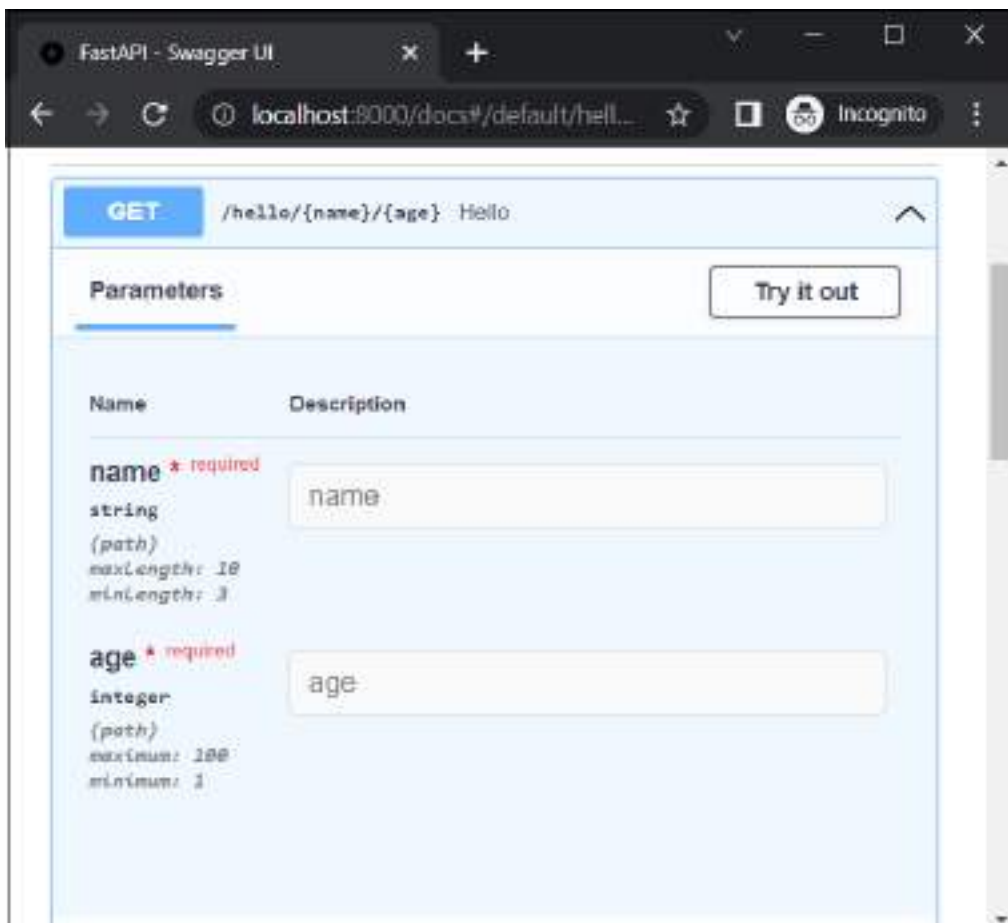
FastAPI - Swagger UI

localhost:8000/docs#/default/hell...

Incognito

GET /hello/{name}/{age} Hello

Parameters

Try it out

Name

Description

name * required
string
(path)
maxLength: 10
minLength: 3

name

age * required
integer
(path)
maximum: 100
minimum: 1

age